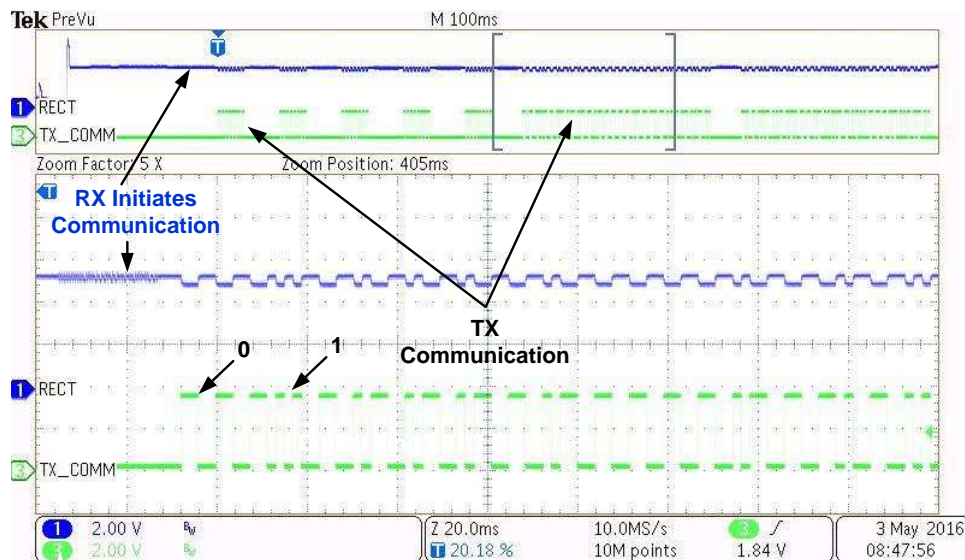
Tek PreVu

M 100ms

T

1 RECT

3 TX_COMM

Zoom Factor: 5 X

Zoom Position: 405ms

RX Initiates Communication

TX Communication

0

1

1 RECT

3 TX_COMM

1 2.00 V $B_W$

3 2.00 V $B_W$

Z 20.0ms

T 20.18 %

10.0MS/s

10M points

3 /

1.84 V

3 May 2016

08:47:56